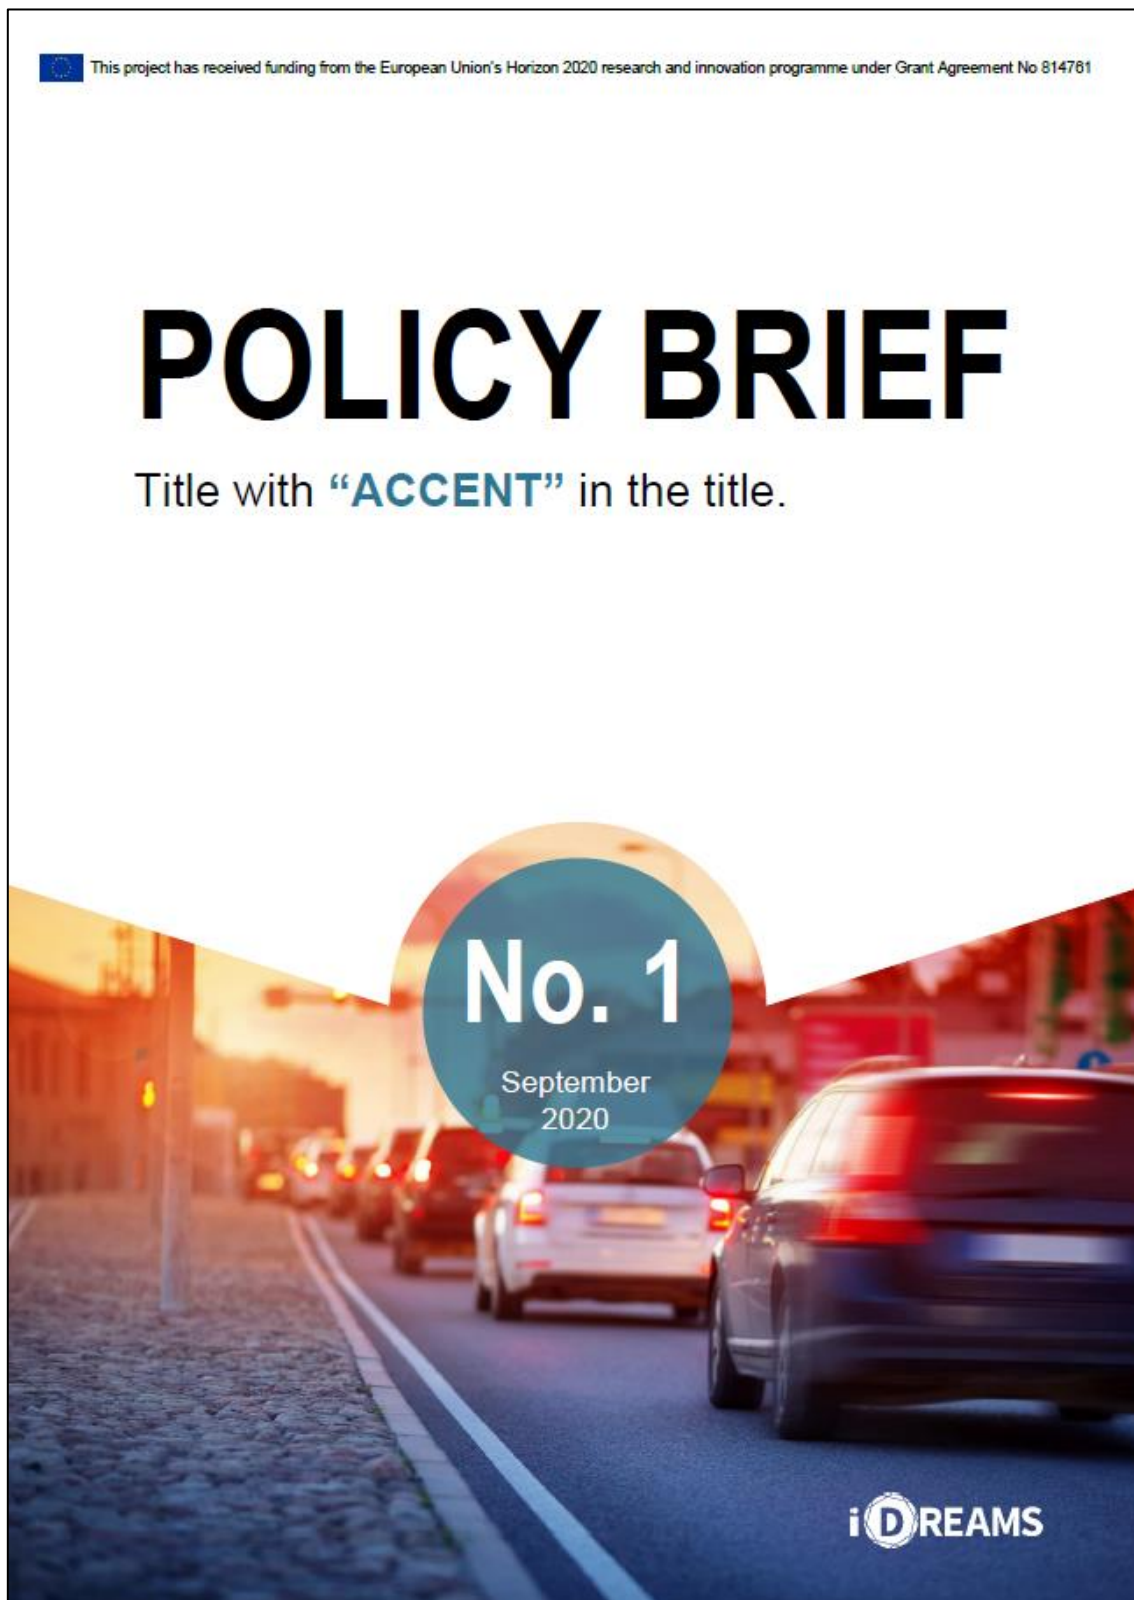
This project has received funding from the European Union's Horizon 2020 research and innovation programme under Grant Agreement No 814761

POLICY BRIEF

Title with "ACCENT" in the title.

No. 1

September 2020

iDREAMS